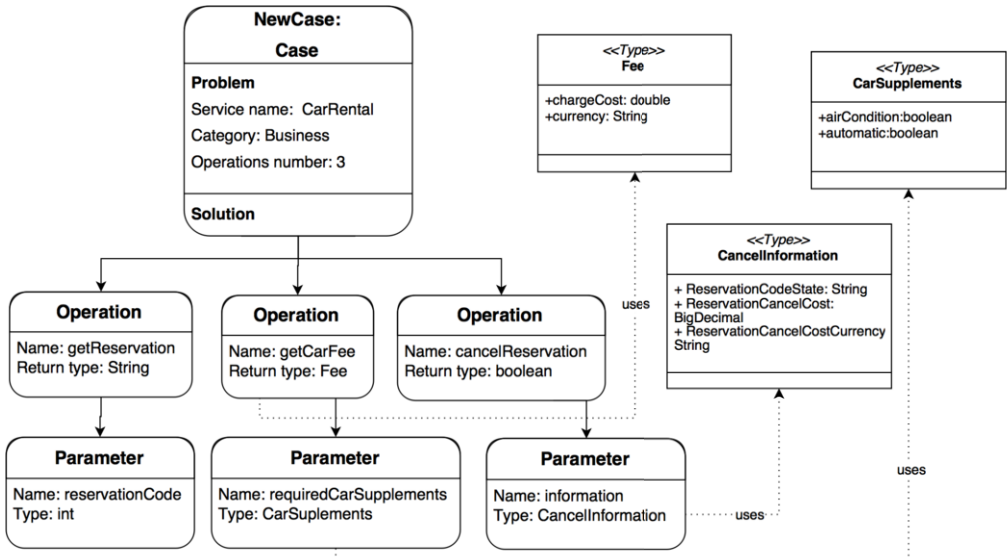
NewCase:
Case

Problem
Service name: CarRental
Category: Business
Operations number: 3

Solution

<<Type>>
Fee

+chargeCost: double
+currency: String

<<Type>>
CarSupplements

+airCondition:boolean
+automatic:boolean

<<Type>>
CancelInformation

+ ReservationCodeState: String
+ ReservationCancelCost: BigDecimal
+ ReservationCancelCostCurrency String

uses

Operation
Name: getReservation
Return type: String

Operation
Name: getCarFee
Return type: Fee

Operation
Name: cancelReservation
Return type: boolean

Parameter
Name: reservationCode
Type: int

Parameter
Name: requiredCarSupplements
Type: CarSuplements

Parameter
Name: information
Type: CancelInformation

uses

uses